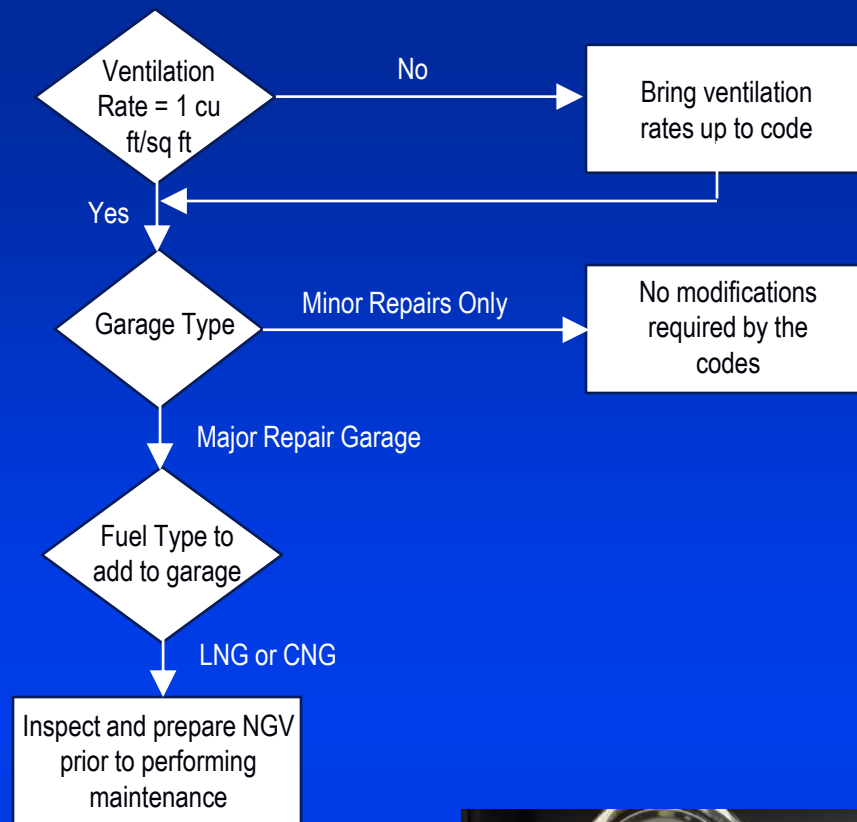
Ventilation Rate = 1 cu ft/sq ft

No

Bring ventilation rates up to code

Yes

Garage Type

Minor Repairs Only

No modifications required by the codes

Major Repair Garage

Fuel Type to add to garage

LNG or CNG

Inspect and prepare NGV prior to performing maintenance